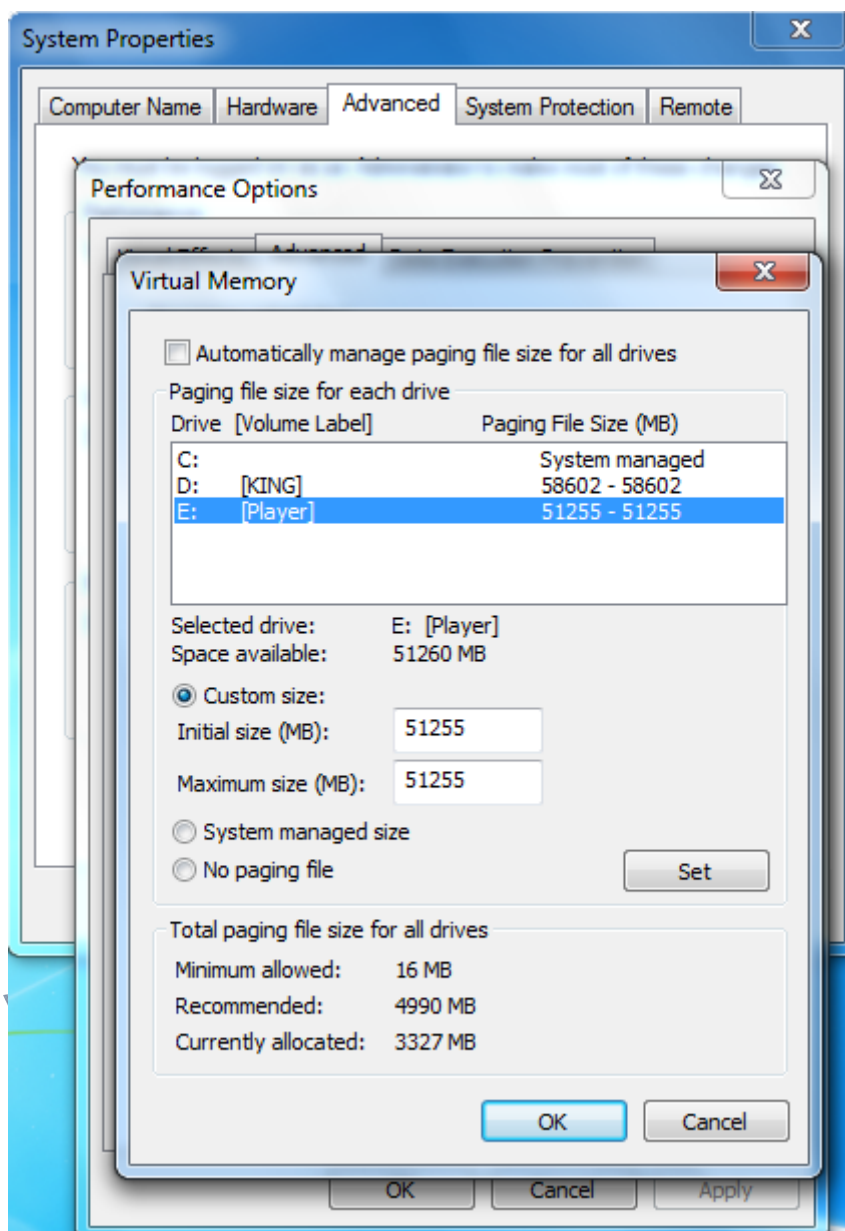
System Properties

Computer Name | Hardware | Advanced | System Protection | Remote

Performance Options

Virtual Memory

Automatically manage paging file size for all drives

Paging file size for each drive

Drive [Volume Label] Paging File Size (MB)

C: System managed
D: [KING] 58602 - 58602
E: [Player] 51255 - 51255

Selected drive: E: [Player]
Space available: 51260 MB

Custom size:
Initial size (MB): 51255
Maximum size (MB): 51255

System managed size
No paging file
Set

Total paging file size for all drives

Minimum allowed: 16 MB
Recommended: 4990 MB
Currently allocated: 3327 MB

OK Cancel

OK Cancel Apply